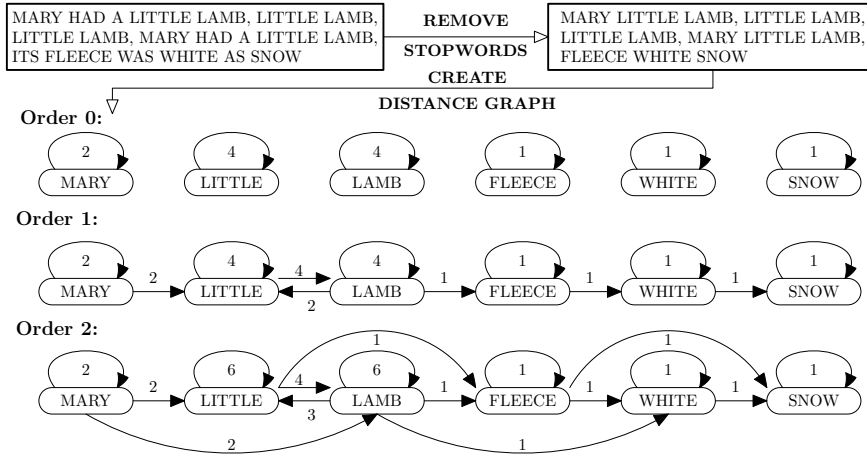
MARY HAD A LITTLE LAMB, LITTLE LAMB, LITTLE LAMB, MARY HAD A LITTLE LAMB, ITS FLEECE WAS WHITE AS SNOW

REMOVE STOPWORDS

MARY LITTLE LAMB, LITTLE LAMB, LITTLE LAMB, MARY LITTLE LAMB, FLEECE WHITE SNOW

CREATE DISTANCE GRAPH

Order 0:

2 MARY 4 LITTLE 4 LAMB 1 FLEECE 1 WHITE 1 SNOW

Order 1:

2 MARY 2 4 LITTLE 4 2 4 LAMB 1 1 FLEECE 1 1 WHITE 1 1 SNOW

Order 2:

2 MARY 2 6 LITTLE 4 3 6 LAMB 1 1 FLEECE 1 1 WHITE 1 1 SNOW 1 1 2 1